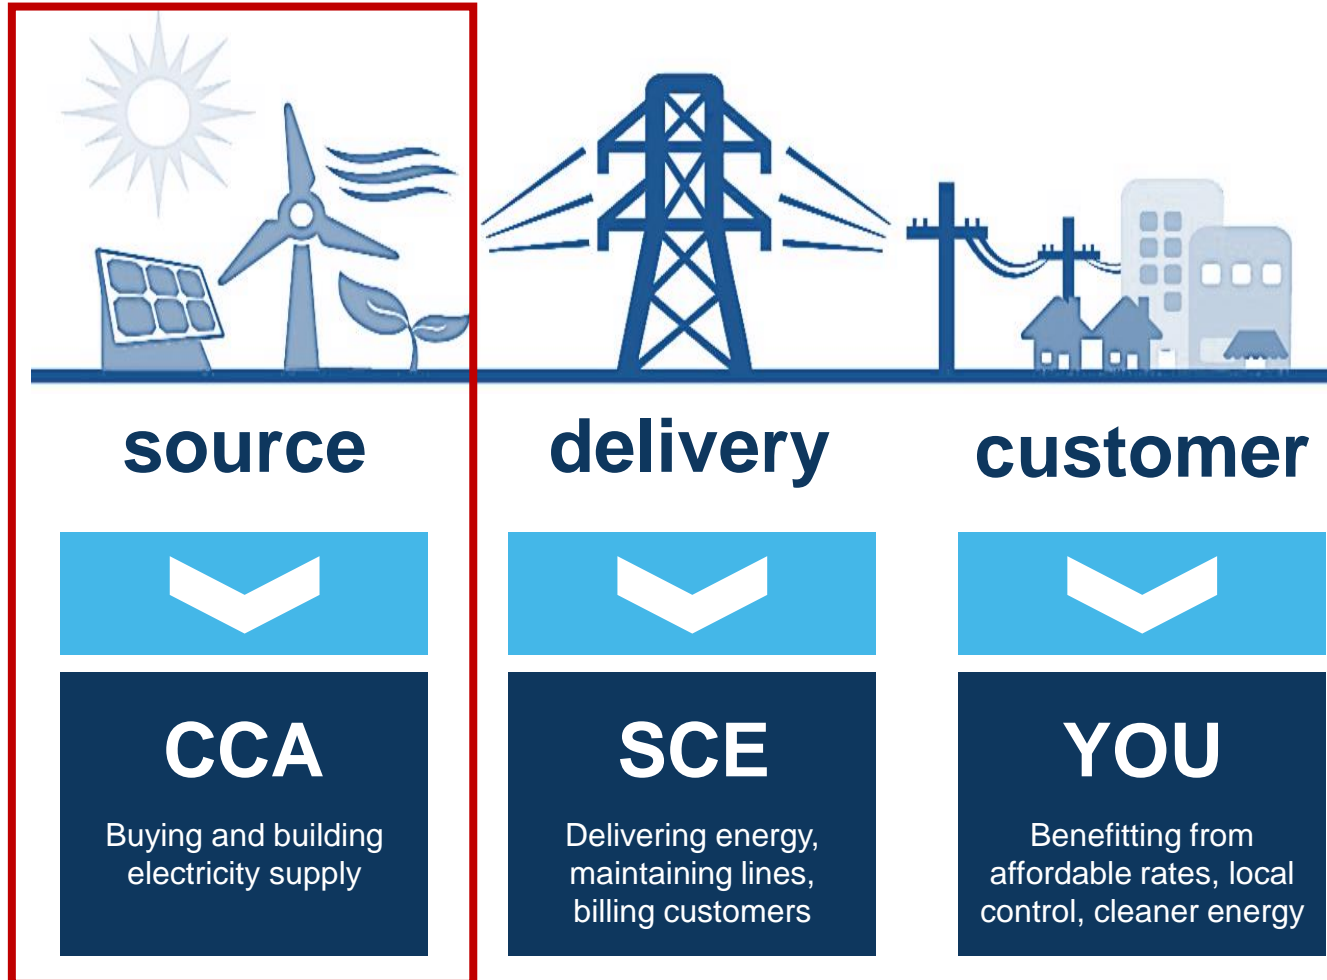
source

CCA

Buying and building electricity supply

delivery

SCE

Delivering energy, maintaining lines, billing customers

customer

YOU

Benefitting from affordable rates, local control, cleaner energy